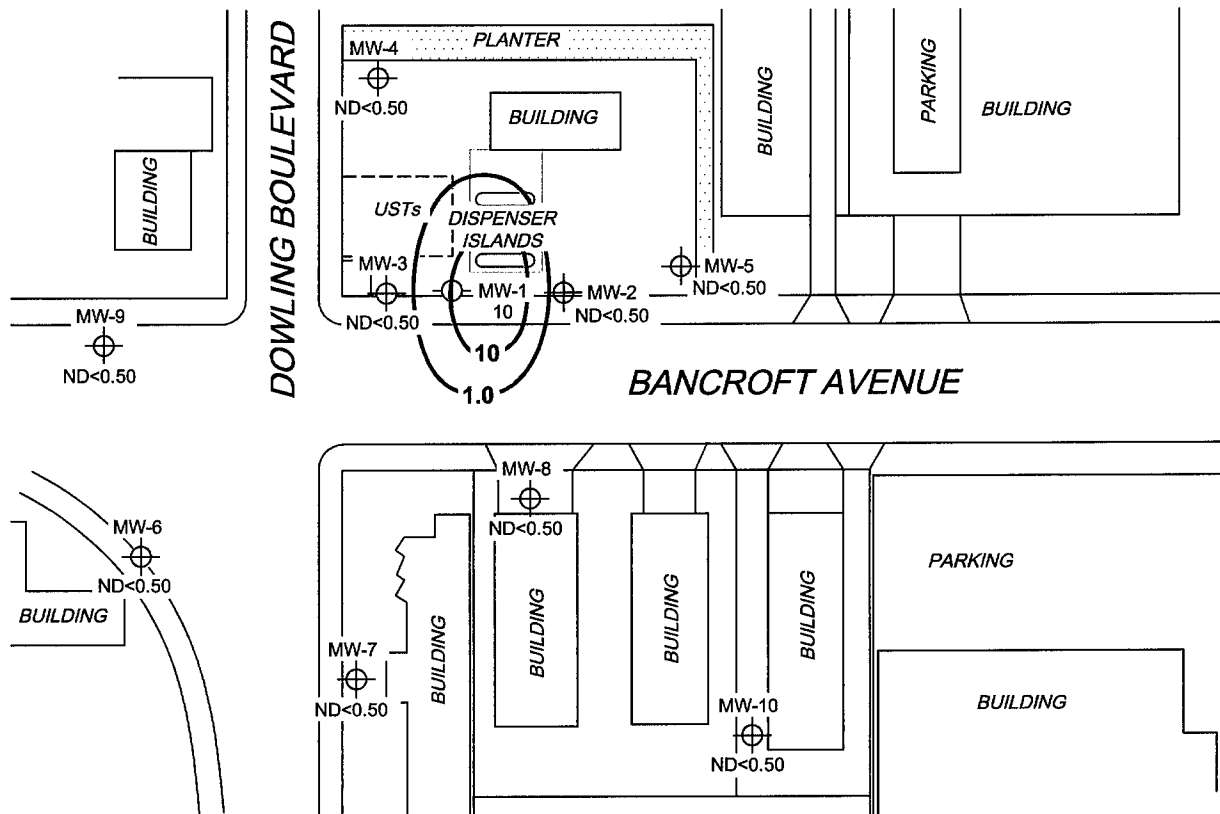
DOWLING BOULEVARD

MW-4
ND<0.50

PLANTER

BUILDING

BUILDING

PARKING

BUILDING

BUILDING

USTs

DISPENSER ISLANDS

MW-3
ND<0.50

MW-1
10

MW-2
ND<0.50

MW-5
ND<0.50

MW-9
ND<0.50

10

1.0

BANCROFT AVENUE

MW-8
ND<0.50

MW-6
ND<0.50

BUILDING

PARKING

BUILDING

BUILDING

BUILDING

BUILDING

MW-7
ND<0.50

MW-10
ND<0.50

BUILDING